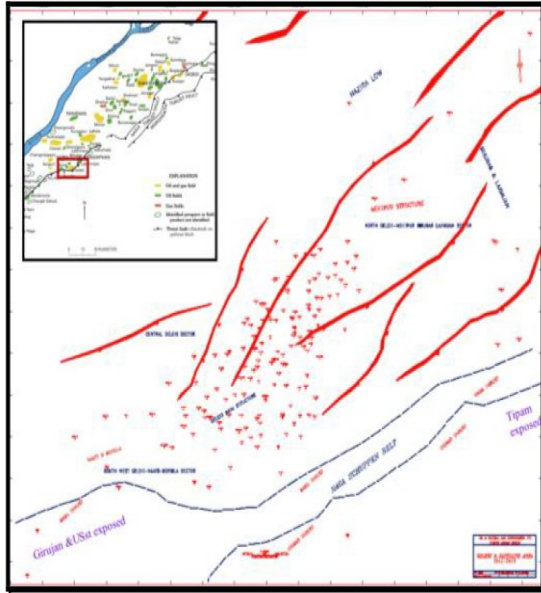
EXPLANATION
Oil and gas field
Oil fields
Gas fields
Identified prospects or fields
Thrust fault

HAZIRA LOW
NORTH GELEKI–MECHPARA–NAHORKATIYA–DAMBOOK SECTOR
CENTRAL GELEKI SECTOR
SOUTH WEST GELEKI–NAHOR–BORHOLA SECTOR
NAGA SCHUPPEN BELT
Tipam exposed
Girujan &USst exposed
GELEKI & LAKWA AREA